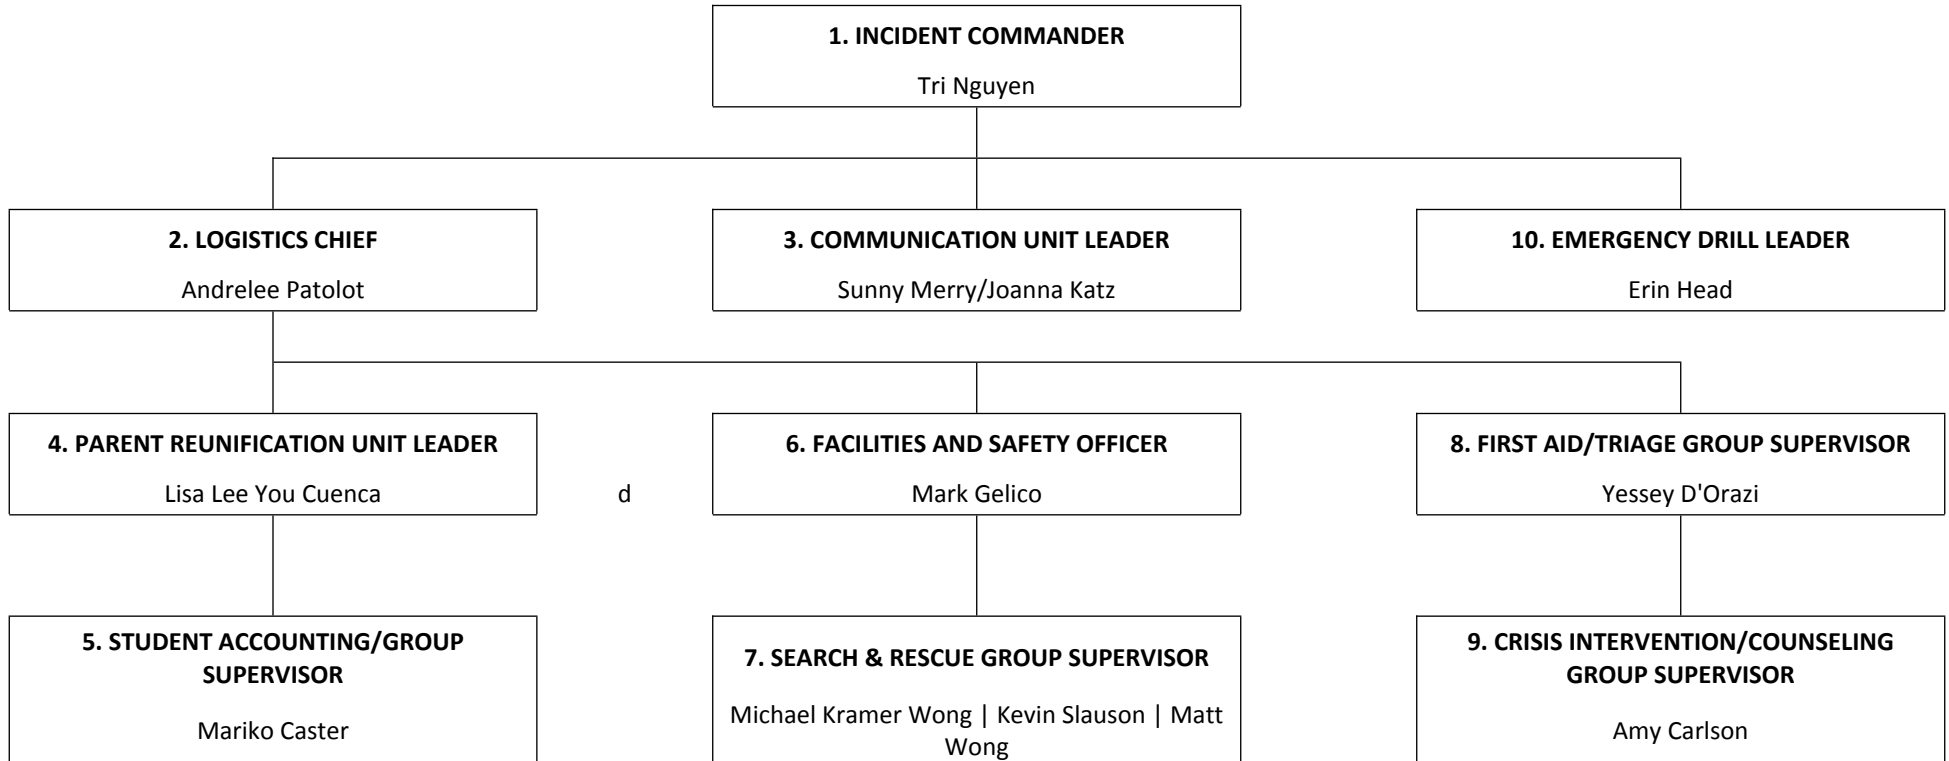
1. INCIDENT COMMANDER
Tri Nguyen

2. LOGISTICS CHIEF
Andrelee Patolot

3. COMMUNICATION UNIT LEADER
Sunny Merry/Joanna Katz

10. EMERGENCY DRILL LEADER
Erin Head

4. PARENT REUNIFICATION UNIT LEADER
Lisa Lee You Cuenca

d

6. FACILITIES AND SAFETY OFFICER
Mark Gelico

8. FIRST AID/TRIAGE GROUP SUPERVISOR
Yessey D'Orazi

5. STUDENT ACCOUNTING/GROUP SUPERVISOR
Mariko Caster

7. SEARCH & RESCUE GROUP SUPERVISOR
Michael Kramer Wong | Kevin Slauson | Matt Wong

9. CRISIS INTERVENTION/COUNSELING GROUP SUPERVISOR
Amy Carlson